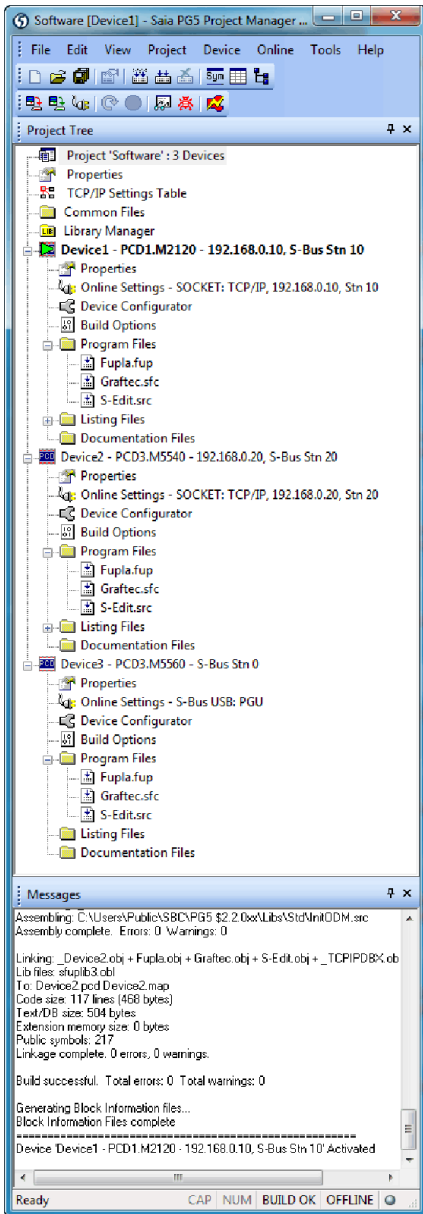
Software [Device1] - Saia PG5 Project Manager ...

File Edit View Project Device Online Tools Help

Sym

Project Tree

Project 'Software' : 3 Devices
Properties
TCP/IP Settings Table
Common Files
Library Manager
Device1 - PCD1.M2120 - 192.168.0.10, S-Bus Stn 10
Properties
Online Settings - SOCKET: TCP/IP, 192.168.0.10, Stn 10
Device Configurator
Build Options
Program Files
Fupla.fup
Graftec.sfc
S-Edit.src
Listing Files
Documentation Files
Device2 - PCD3.M5540 - 192.168.0.20, S-Bus Stn 20
Properties
Online Settings - SOCKET: TCP/IP, 192.168.0.20, Stn 20
Device Configurator
Build Options
Program Files
Fupla.fup
Graftec.sfc
S-Edit.src
Listing Files
Documentation Files
Device3 - PCD3.M5560 - S-Bus Stn 0
Properties
Online Settings - S-Bus USB: PGU
Device Configurator
Build Options
Program Files
Fupla.fup
Graftec.sfc
S-Edit.src
Listing Files
Documentation Files

Messages

Assembling: C:\Users\Public\SBC\PG5 $2.2.0xx\Libs\Std\InitODM.src
Assembly complete. Errors: 0 Warnings: 0

Linking: _Device2.obj + Fupla.obj + Graftec.obj + S-Edit.obj + _TCPIPDBX.ob
Lib files: sfuplib3.obl
To: Device2.pcd Device2.map
Code size: 117 lines (468 bytes)
Text/DB size: 504 bytes
Extension memory size: 0 bytes
Public symbols: 217
Linkage complete. 0 errors, 0 warnings.

Build successful. Total errors: 0 Total warnings: 0

Generating Block Information files...
Block Information Files complete
================================================
Device 'Device1 - PCD1.M2120 - 192.168.0.10, S-Bus Stn 10' Activated

Ready CAP NUM BUILD OK OFFLINE